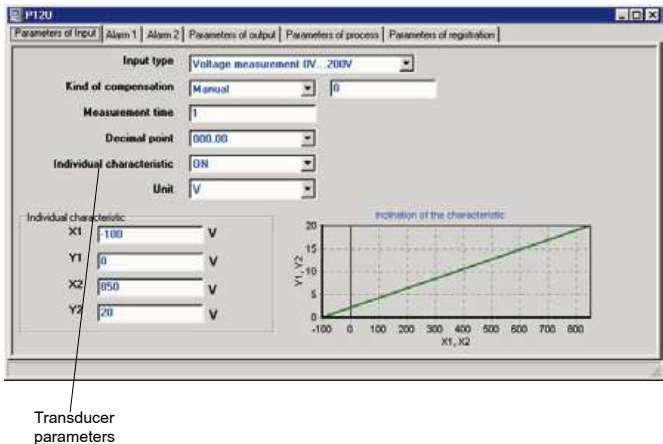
P12U

Parameters of Input | Alarm 1 | Alarm 2 | Parameters of output | Parameters of process | Parameters of registration

Input type: Voltage measurement 0V...200V

Kind of compensation: Manual | 0

Measurement time: 1

Decimal point: 000.00

Individual characteristic: ON

Unit: V

Individual characteristic

X1: -100 V

Y1: 0 V

X2: 850 V

Y2: 20 V

Inclination of the characteristic

20
15
10
5
0

-100 0 100 200 300 400 500 600 700 800

Y1, Y2

X1, X2

Transducer parameters